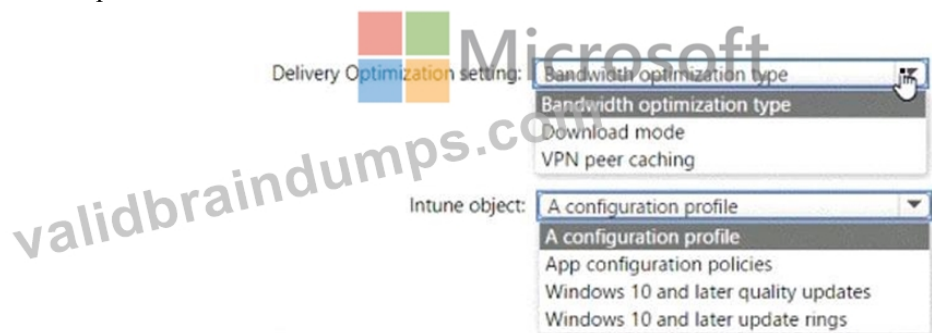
Microsoft

Delivery Optimization setting: Bandwidth optimization type

Bandwidth optimization type
Download mode
VPN peer caching

validbraindumps.com

Intune object: A configuration profile

A configuration profile
App configuration policies
Windows 10 and later quality updates
Windows 10 and later update rings